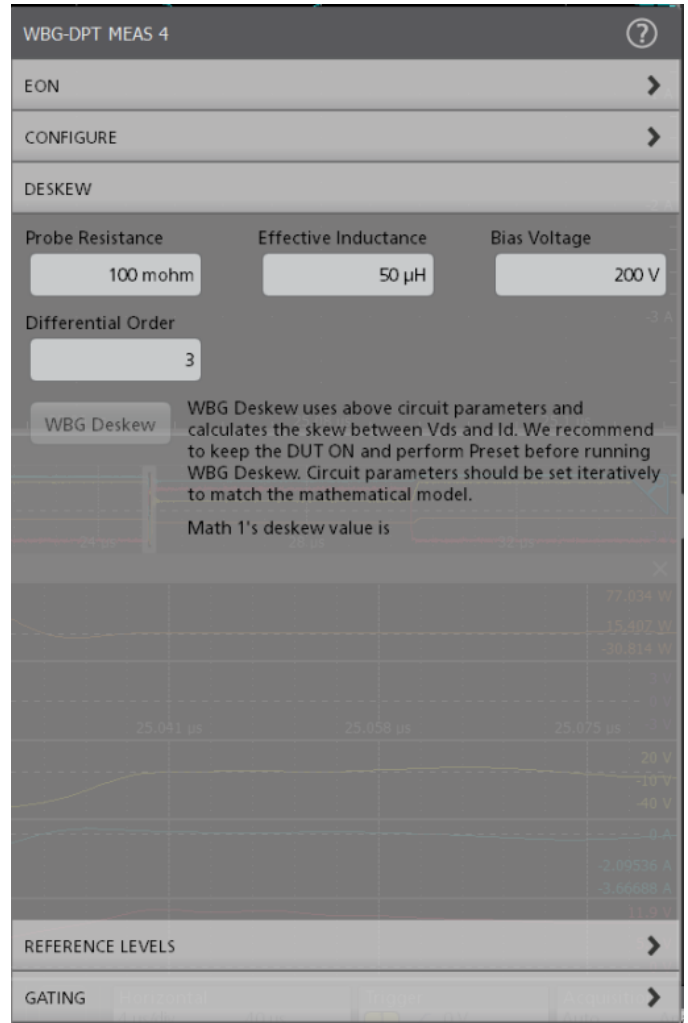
WBG-DPT MEAS 4

EON

CONFIGURE

DESKEW

Probe Resistance
100 mohm

Effective Inductance
50 µH

Bias Voltage
200 V

Differential Order
3

WBG Deskew

WBG Deskew uses above circuit parameters and calculates the skew between Vds and Id. We recommend to keep the DUT ON and perform Preset before running WBG Deskew. Circuit parameters should be set iteratively to match the mathematical model.

Math 1's deskew value is

-3 A

24 µs

52 µs

77.034 W
15.407 W
-30.814 W

25.041 µs
25.058 µs
25.075 µs

20 V
-10 V
-40 V

0 A
-2.09536 A
-3.66688 A

REFERENCE LEVELS

GATING

Horizontal

Trigger

Acquisition